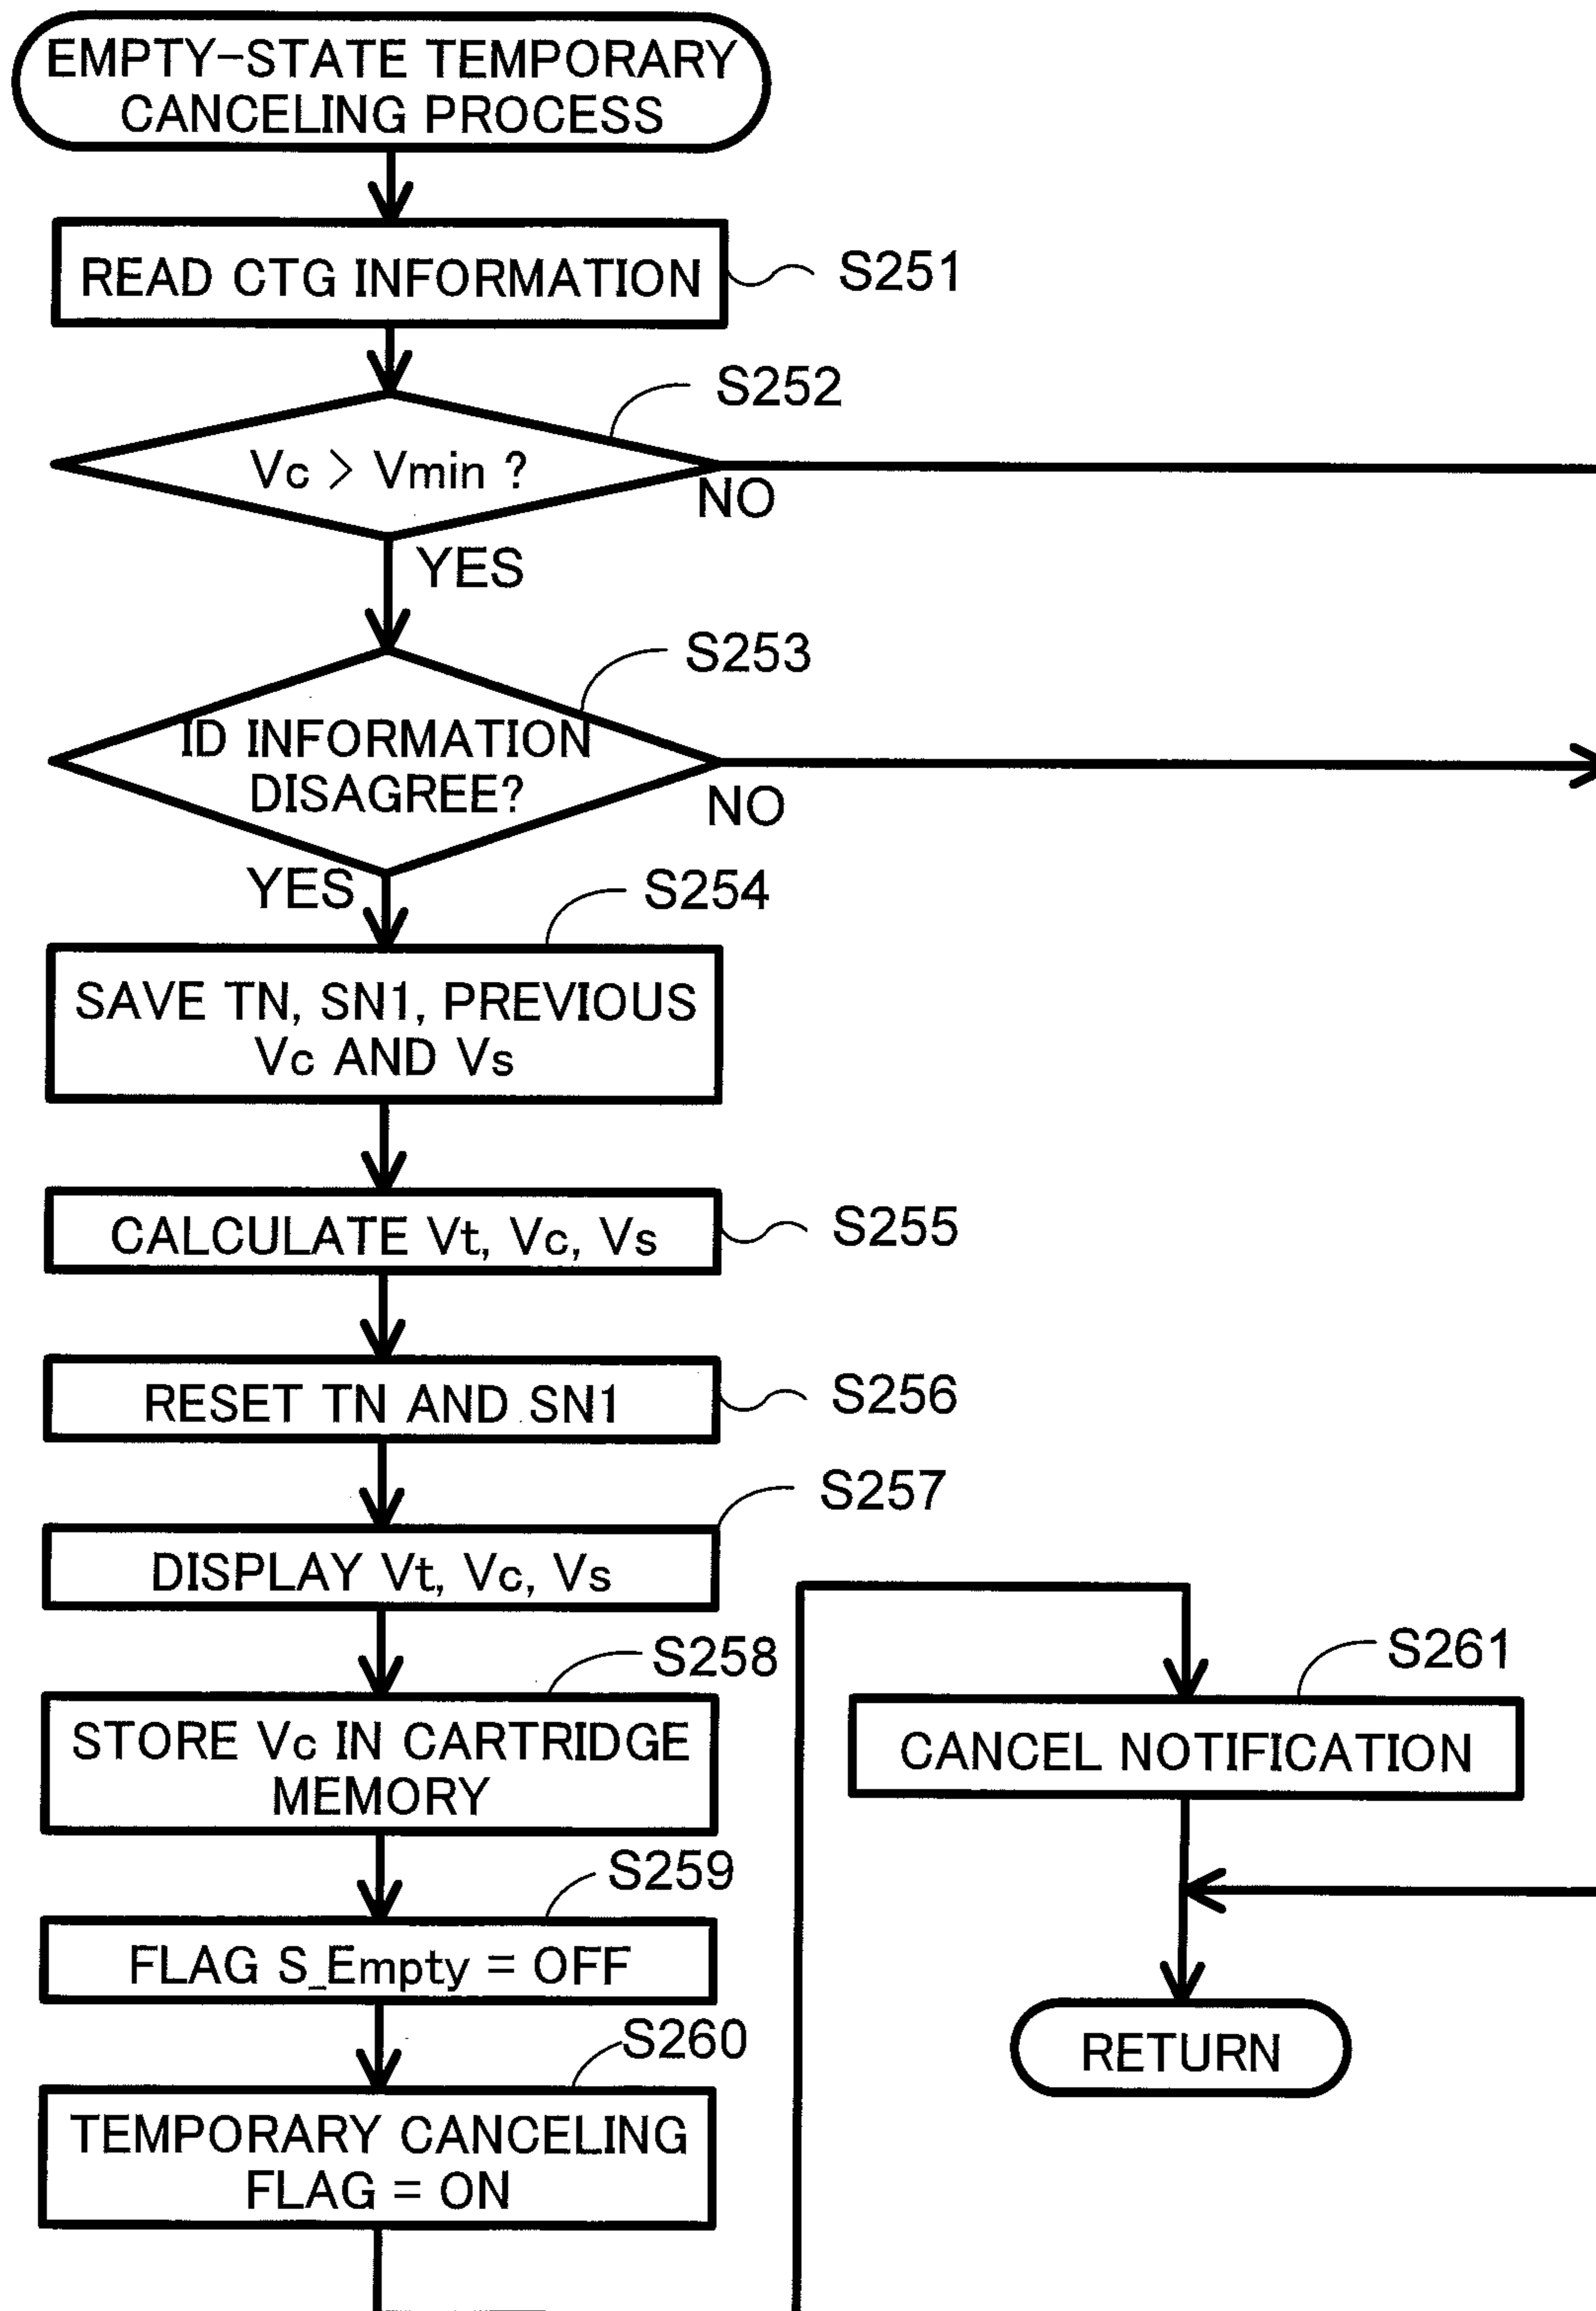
EMPTY-STATE TEMPORARY CANCELING PROCESS

READ CTG INFORMATION

S251

S252

Vc > Vmin ?

NO

YES

S253

ID INFORMATION DISAGREE?

NO

YES

S254

SAVE TN, SN1, PREVIOUS Vc AND Vs

CALCULATE Vt, Vc, Vs

S255

RESET TN AND SN1

S256

S257

DISPLAY Vt, Vc, Vs

S258

STORE Vc IN CARTRIDGE MEMORY

S259

FLAG S_Empty = OFF

S260

TEMPORARY CANCELING FLAG = ON

S261

CANCEL NOTIFICATION

RETURN